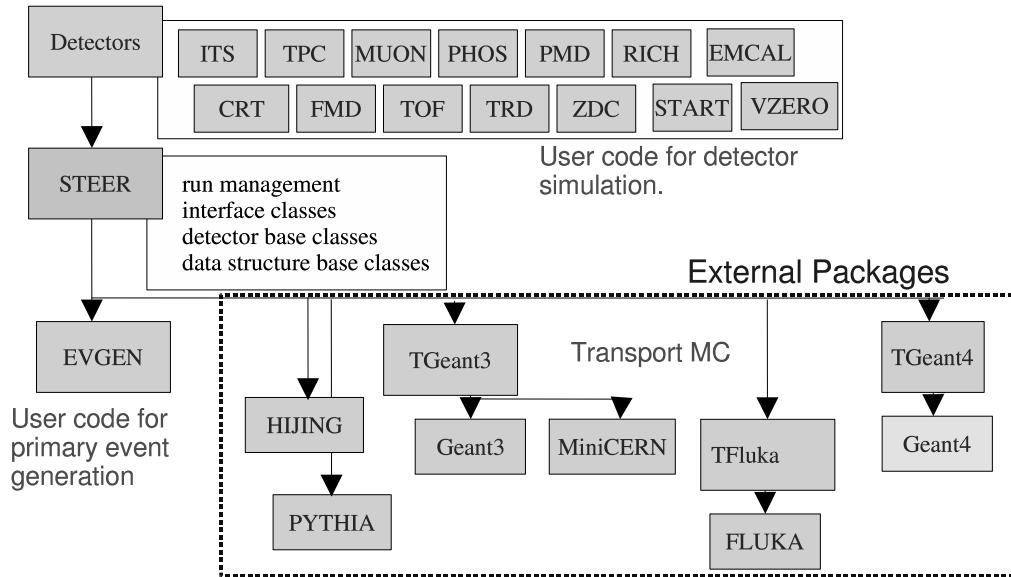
Detectors

ITS
TPC
MUON
PHOS
PMD
RICH
EMCAL
CRT
FMD
TOF
TRD
ZDC
START
VZERO

User code for detector simulation.

STEER

run management
interface classes
detector base classes
data structure base classes

External Packages

EVGEN

User code for primary event generation

TGeant3

Transport MC

TGeant4

HIJING

Geant3

MiniCERN

TFluka

Geant4

PYTHIA

FLUKA